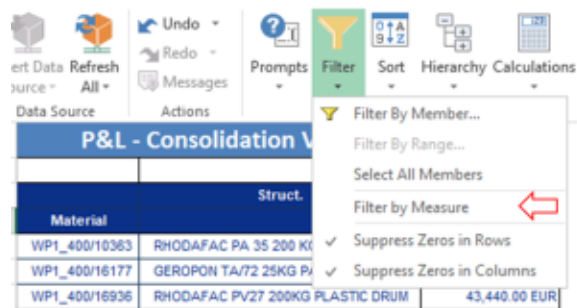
ert Data ource
Refresh All
Data Source
Undo
Redo
Messages
Actions
Prompts
Filter
Sort
Hierarchy
Calculations
Filter By Member...
Filter By Range...
Select All Members
Filter by Measure
Suppress Zeros in Rows
Suppress Zeros in Columns

P&L - Consolidation V

| Material | Struct. |
|---|---|
| WP1_400/10363 | RHODAFAC PA 35 200 K |
| WP1_400/16177 | GEROPON TA/72 25KG P |
| WP1_400/16936 | RHODAFAC PV27 200KG PLASTIC DRUM | 43,440.00 EUR |